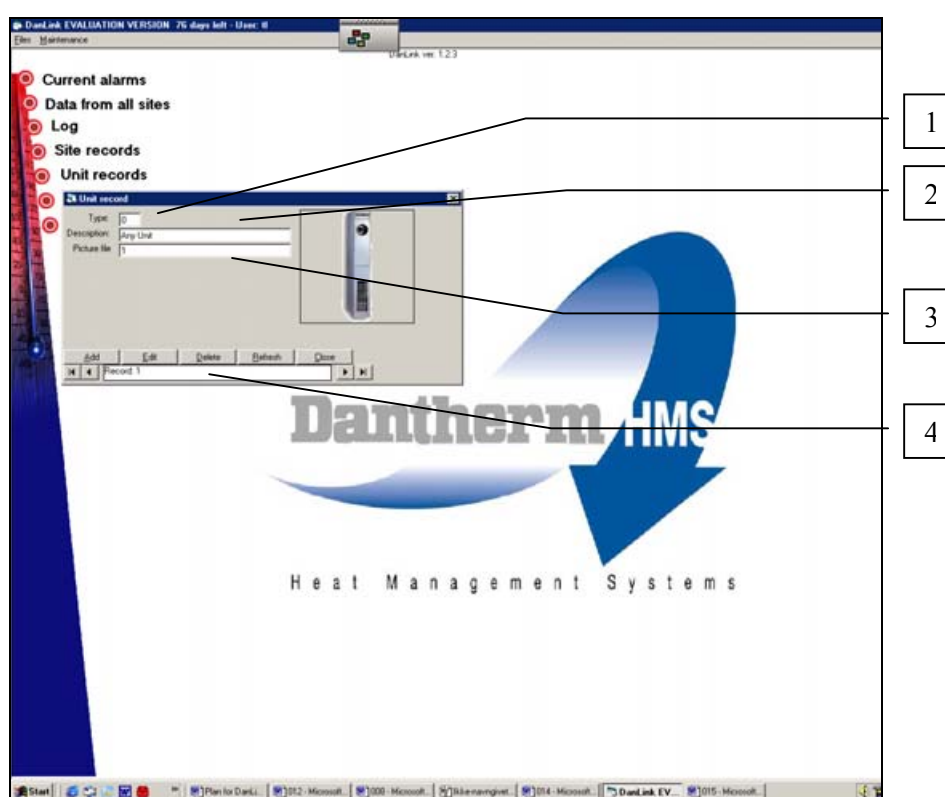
DanLink EVALUATION VERSION 76 days left - User: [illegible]
Files Maintenance
DanLink ver. 1.2.3

Current alarms
Data from all sites
Log
Site records
Unit records

Unit record
Type: 0
Description: Any Unit
Picture file: 1

Add Edit Delete Refresh Close
Record: 1

Dantherm HMS

Heat Management Systems

1
2
3
4

Start | Plan for DanLi... | 012 - Microsoft... | 008 - Microsoft... | Ikke-navngivet... | 014 - Microsoft... | DanLink EV... | 015 - Microsoft...